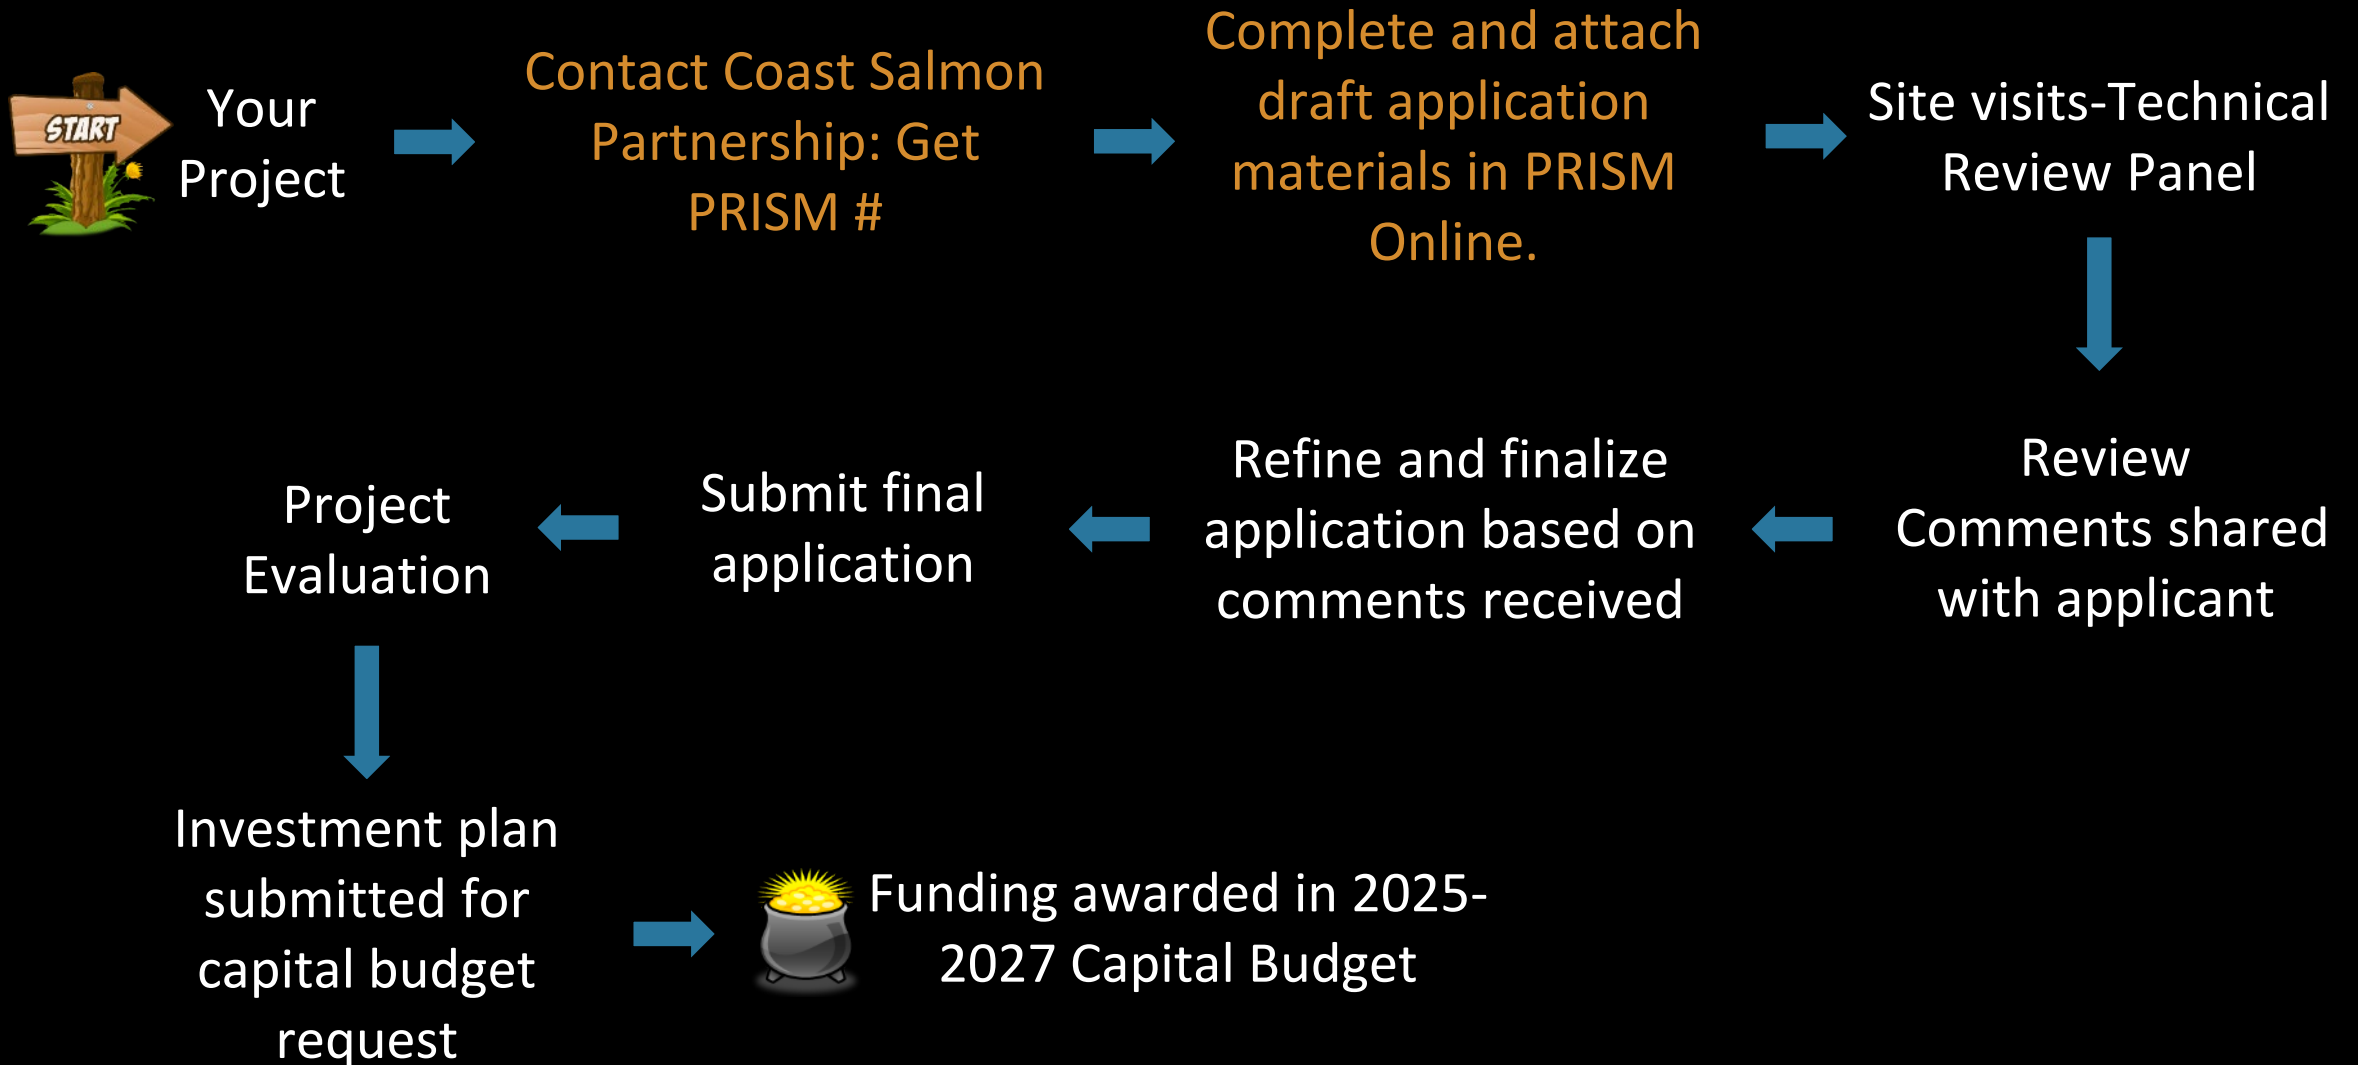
START

Your Project

Contact Coast Salmon Partnership: Get PRISM #

Complete and attach draft application materials in PRISM Online.

Site visits-Technical Review Panel

Review Comments shared with applicant

Refine and finalize application based on comments received

Submit final application

Project Evaluation

Investment plan submitted for capital budget request

Funding awarded in 2025-2027 Capital Budget